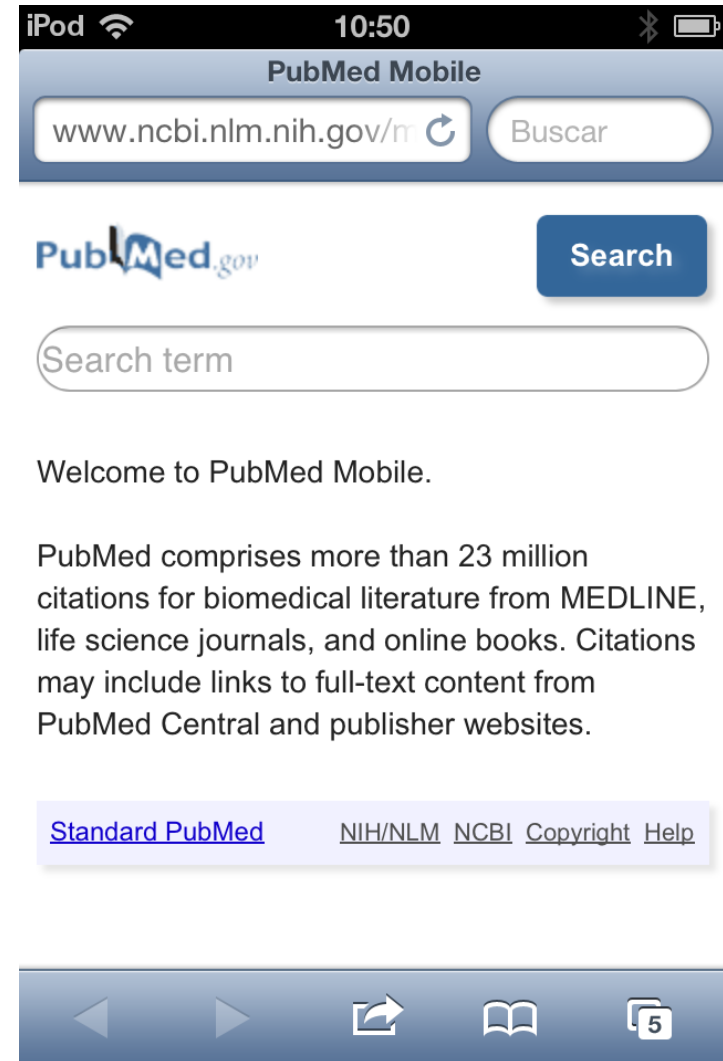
iPod 10:50

PubMed Mobile

www.ncbi.nlm.nih.gov/m

Buscar

PubMed.gov

Search

Search term

Welcome to PubMed Mobile.

PubMed comprises more than 23 million citations for biomedical literature from MEDLINE, life science journals, and online books. Citations may include links to full-text content from PubMed Central and publisher websites.

Standard PubMed NIH/NLM NCBI Copyright Help

5